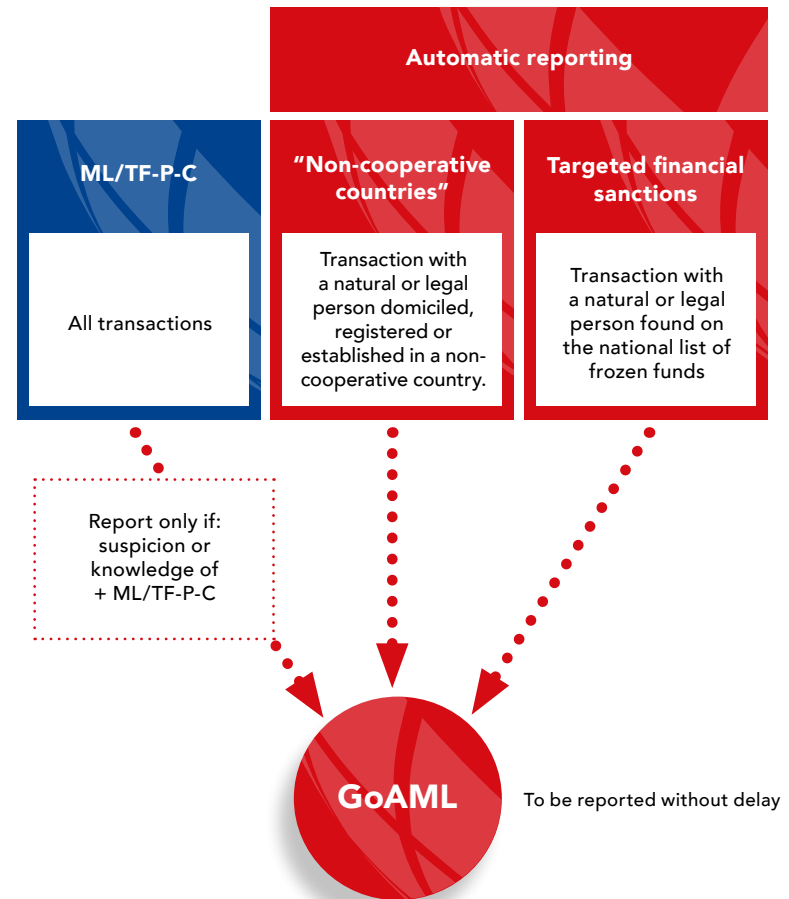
Automatic reporting

ML/TF-P-C

All transactions

"Non-cooperative countries"

Transaction with a natural or legal person domiciled, registered or established in a non-cooperative country.

Targeted financial sanctions

Transaction with a natural or legal person found on the national list of frozen funds

Report only if: suspicion or knowledge of + ML/TF-P-C

GoAML

To be reported without delay